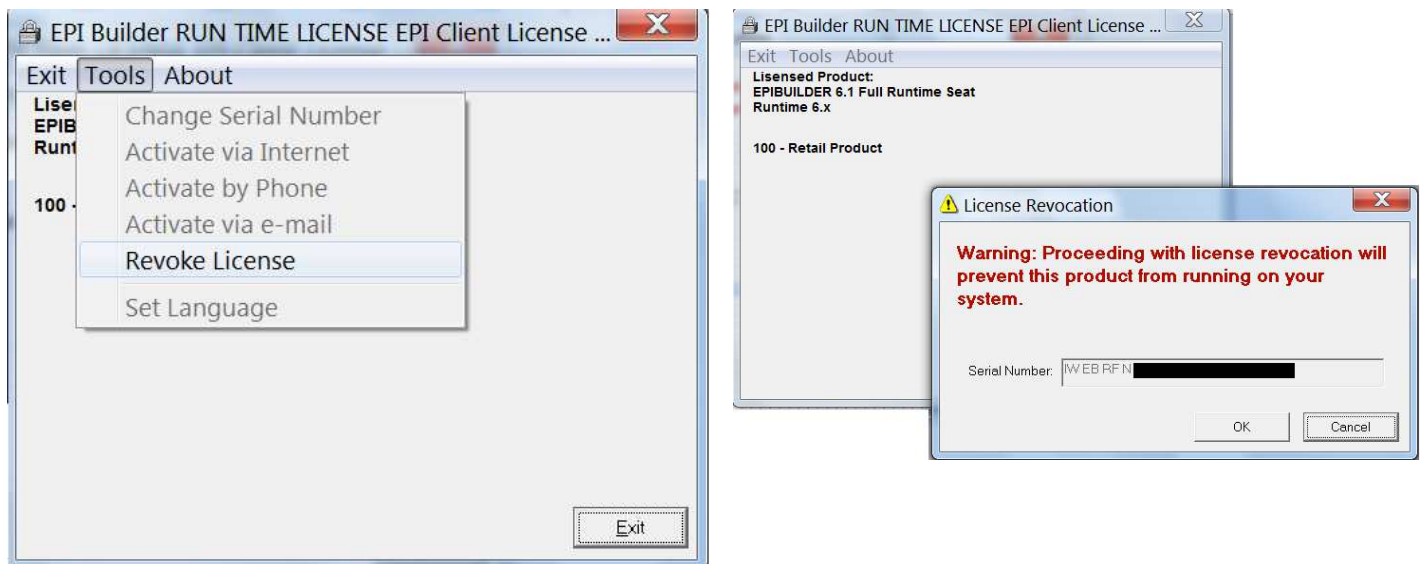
EPI Builder RUN TIME LICENSE EPI Client License ...

Exit Tools About

Lise
EPIB
Runt

100 -

Change Serial Number
Activate via Internet
Activate by Phone
Activate via e-mail
Revoke License
Set Language

Exit

EPI Builder RUN TIME LICENSE EPI Client License ...

Exit Tools About

Lisensed Product:
EPIBUILDER 6.1 Full Runtime Seat
Runtime 6.x

100 - Retail Product

License Revocation

Warning: Proceeding with license revocation will prevent this product from running on your system.

Serial Number: IW EB RF N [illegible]

OK Cancel